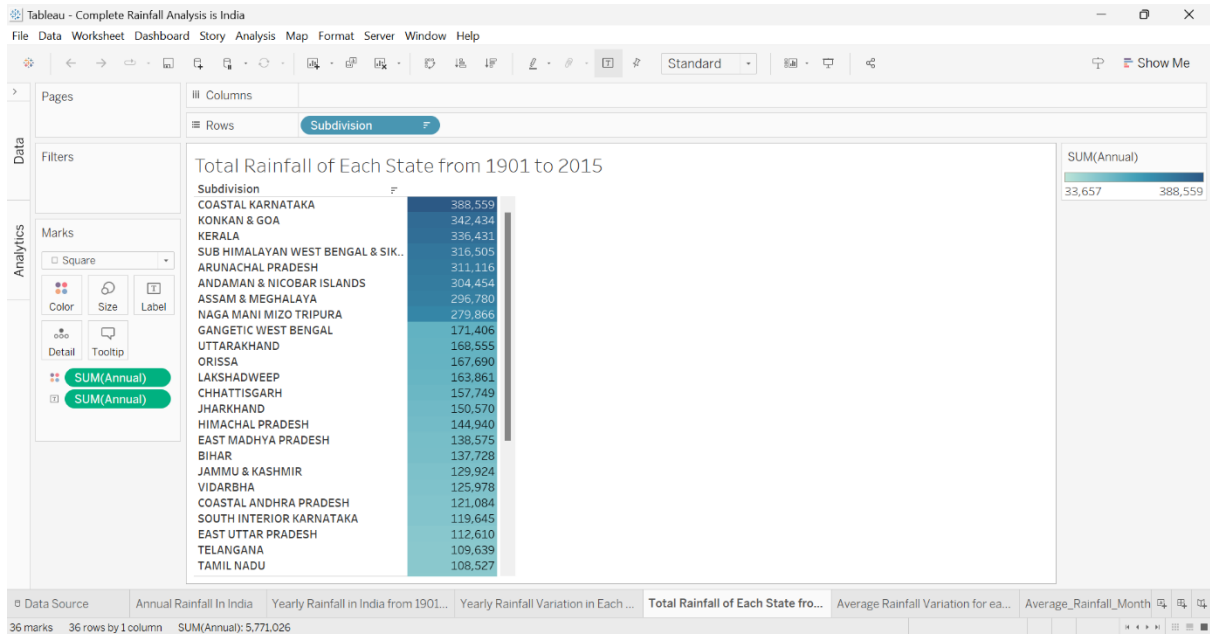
Tableau - Complete Rainfall Analysis is India

File Data Worksheet Dashboard Story Analysis Map Format Server Window Help

Standard

Show Me

Pages

Columns

Rows

Subdivision

Data

Analytics

Filters

Marks

Square

Color Size Label

Detail Tooltip

SUM(Annual)

SUM(Annual)

Total Rainfall of Each State from 1901 to 2015

| Subdivision | |
|---|---|
| COASTAL KARNATAKA | 388,559 |
| KONKAN & GOA | 342,434 |
| KERALA | 336,431 |
| SUB HIMALAYAN WEST BENGAL & SIK.. | 316,505 |
| ARUNACHAL PRADESH | 311,116 |
| ANDAMAN & NICOBAR ISLANDS | 304,454 |
| ASSAM & MEGHALAYA | 296,780 |
| NAGA MANI MIZO TRIPURA | 279,866 |
| GANGETIC WEST BENGAL | 171,406 |
| UTTARAKHAND | 168,555 |
| ORISSA | 167,690 |
| LAKSHADWEEP | 163,861 |
| CHHATTISGARH | 157,749 |
| JHARKHAND | 150,570 |
| HIMACHAL PRADESH | 144,940 |
| EAST MADHYA PRADESH | 138,575 |
| BIHAR | 137,728 |
| JAMMU & KASHMIR | 129,924 |
| VIDARBHA | 125,978 |
| COASTAL ANDHRA PRADESH | 121,084 |
| SOUTH INTERIOR KARNATAKA | 119,645 |
| EAST UTTAR PRADESH | 112,610 |
| TELANGANA | 109,639 |
| TAMIL NADU | 108,527 |

SUM(Annual)

33,657 388,559

Data Source Annual Rainfall In India Yearly Rainfall in India from 1901... Yearly Rainfall Variation in Each ... Total Rainfall of Each State fro... Average Rainfall Variation for ea... Average_Rainfall_Month

36 marks 36 rows by 1 column SUM(Annual): 5,771,026